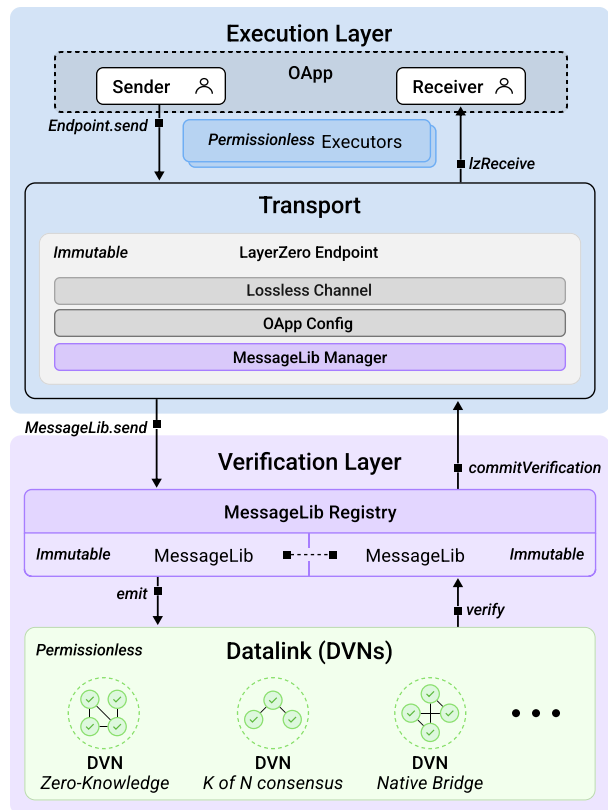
Execution Layer

OApp

Sender

Receiver

Endpoint.send

Permissionless Executors

lzReceive

Transport

Immutable

LayerZero Endpoint

Lossless Channel

OApp Config

MessageLib Manager

MessageLib.send

Verification Layer

commitVerification

MessageLib Registry

Immutable

MessageLib

MessageLib

Immutable

emit

verify

Permissionless

Datalink (DVNs)

DVN
Zero-Knowledge

DVN
K of N consensus

DVN
Native Bridge